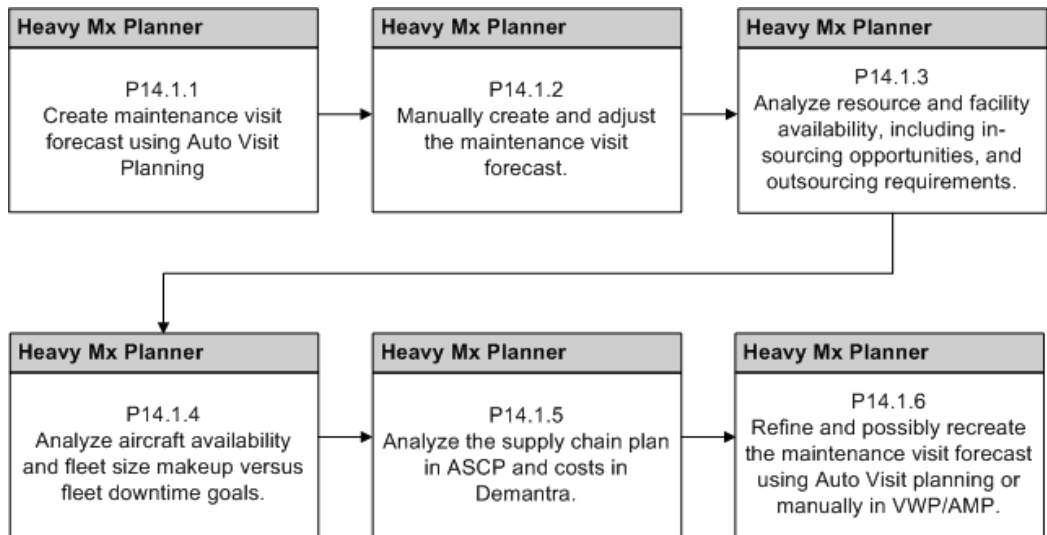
Heavy Mx Planner

P14.1.1
Create maintenance visit forecast using Auto Visit Planning

Heavy Mx Planner

P14.1.2
Manually create and adjust the maintenance visit forecast.

Heavy Mx Planner

P14.1.3
Analyze resource and facility availability, including insourcing opportunities, and outsourcing requirements.

Heavy Mx Planner

P14.1.4
Analyze aircraft availability and fleet size makeup versus fleet downtime goals.

Heavy Mx Planner

P14.1.5
Analyze the supply chain plan in ASCP and costs in Demantra.

Heavy Mx Planner

P14.1.6
Refine and possibly recreate the maintenance visit forecast using Auto Visit planning or manually in VWP/AMP.